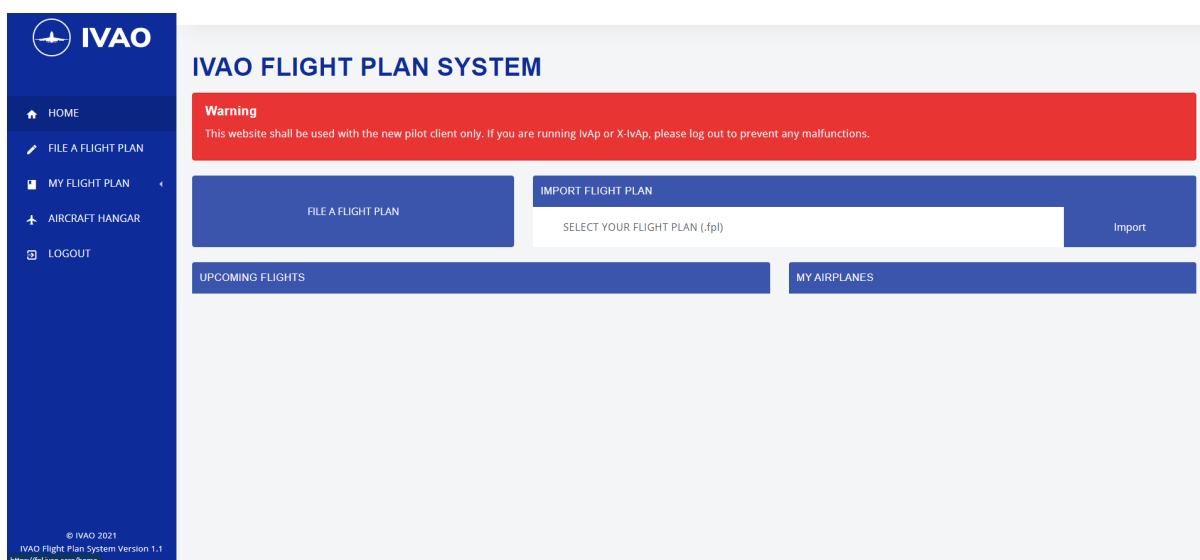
IVAO

HOME
FILE A FLIGHT PLAN
MY FLIGHT PLAN
AIRCRAFT HANGAR
LOGOUT

© IVAO 2021
IVAO Flight Plan System Version 1.1
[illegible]

IVAO FLIGHT PLAN SYSTEM

Warning
This website shall be used with the new pilot client only. If you are running IvAp or X-IvAp, please log out to prevent any malfunctions.

FILE A FLIGHT PLAN

IMPORT FLIGHT PLAN
SELECT YOUR FLIGHT PLAN (.fpl)
Import

UPCOMING FLIGHTS

MY AIRPLANES